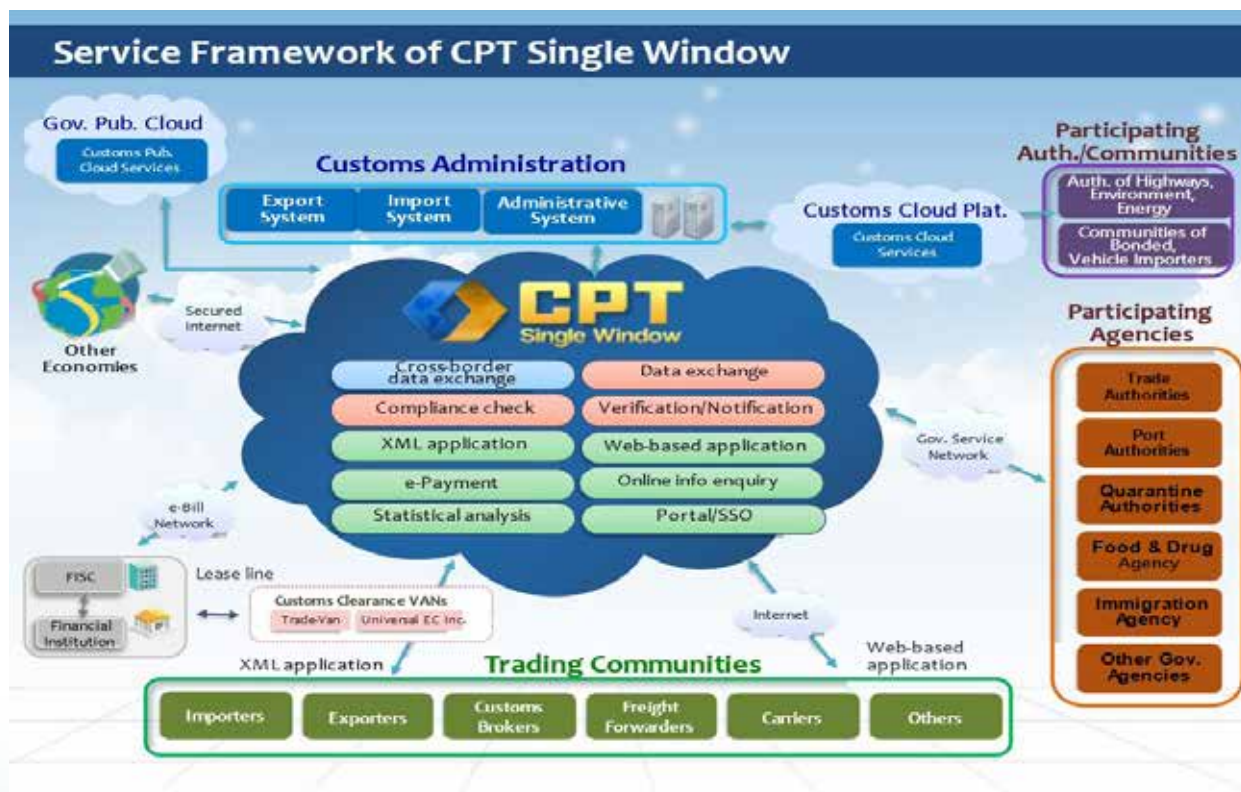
Service Framework of CPT Single Window

Gov. Pub. Cloud
Customs Pub. Cloud Services

Customs Administration
Export System
Import System
Administrative System

Customs Cloud Plat.
Customs Cloud Services

Participating Auth./Communities
Auth. of Highways, Environment, Energy
Communities of Bonded, Vehicle Importers

Secured Internet

Other Economies

CPT
Single Window

Cross-border data exchange
Data exchange
Compliance check
Verification/Notification
XML application
Web-based application
e-Payment
Online info enquiry
Statistical analysis
Portal/SSO

Participating Agencies
Trade Authorities
Port Authorities
Quarantine Authorities
Food & Drug Agency
Immigration Agency
Other Gov. Agencies

Gov. Service Network

e-Bill Network

FISC
Financial Institution
FI

Lease line
Customs Clearance VANs
Trade-Van
Universal EC Inc.

Internet

XML application
Web-based application

Trading Communities
Importers
Exporters
Customs Brokers
Freight Forwarders
Carriers
Others